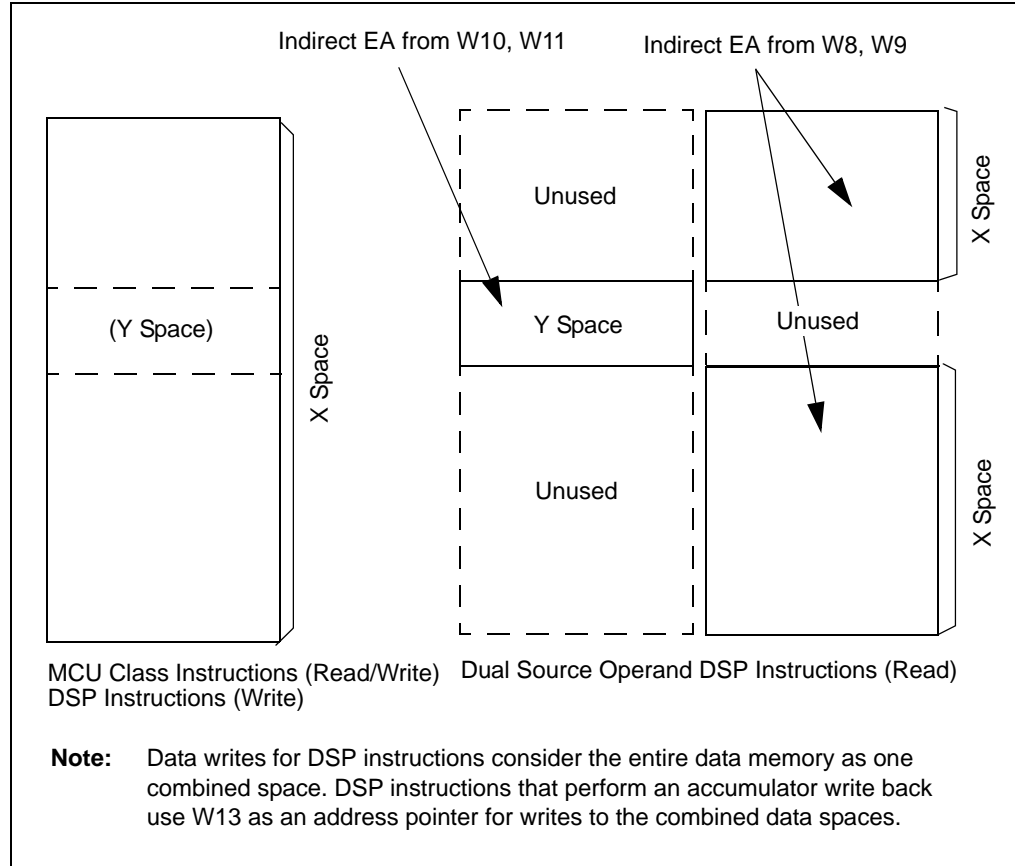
Indirect EA from W10, W11

Indirect EA from W8, W9

(Y Space)

X Space

Unused

Y Space

Unused

X Space

Unused

X Space

MCU Class Instructions (Read/Write)
DSP Instructions (Write)

Dual Source Operand DSP Instructions (Read)

**Note:** Data writes for DSP instructions consider the entire data memory as one combined space. DSP instructions that perform an accumulator write back use W13 as an address pointer for writes to the combined data spaces.